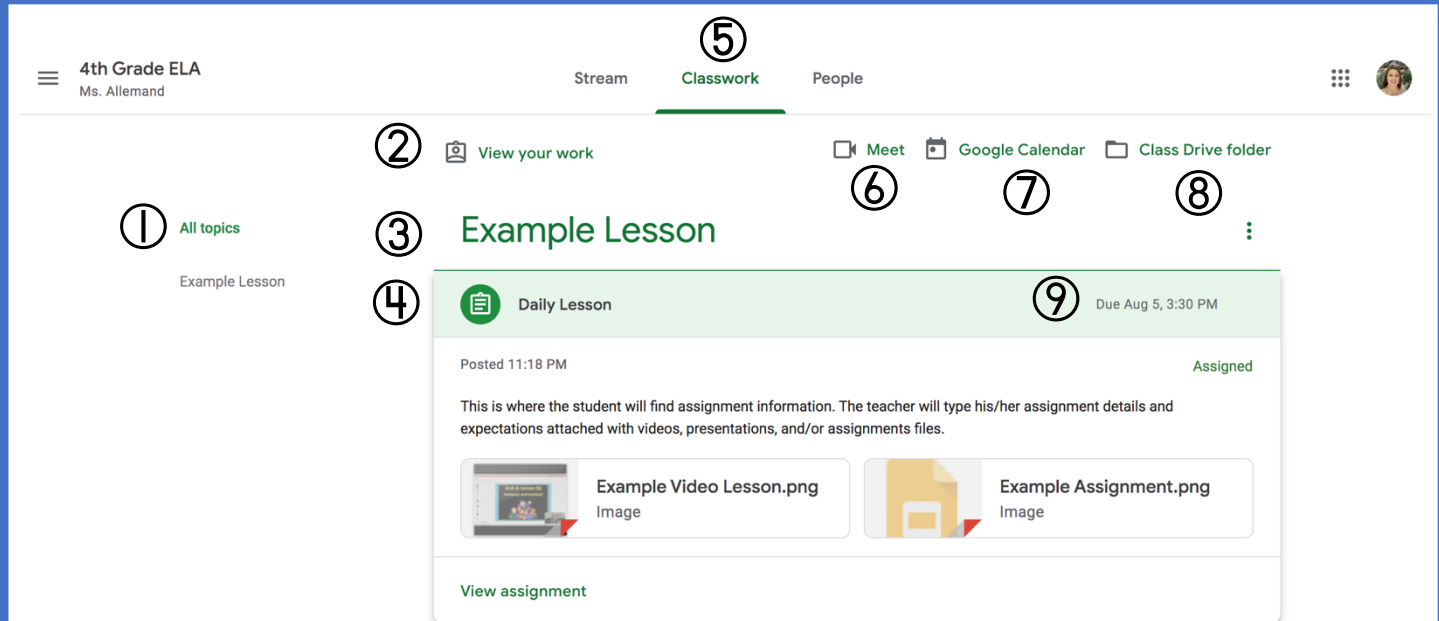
4th Grade ELA
Ms. Allemand

⑤
Stream Classwork People

② View your work
Meet Google Calendar Class Drive folder
⑥ ⑦ ⑧

① All topics
Example Lesson

③ Example Lesson

④ Daily Lesson ⑨ Due Aug 5, 3:30 PM

Posted 11:18 PM
Assigned

This is where the student will find assignment information. The teacher will type his/her assignment details and expectations attached with videos, presentations, and/or assignments files.

Example Video Lesson.png
Image

Example Assignment.png
Image

View assignment